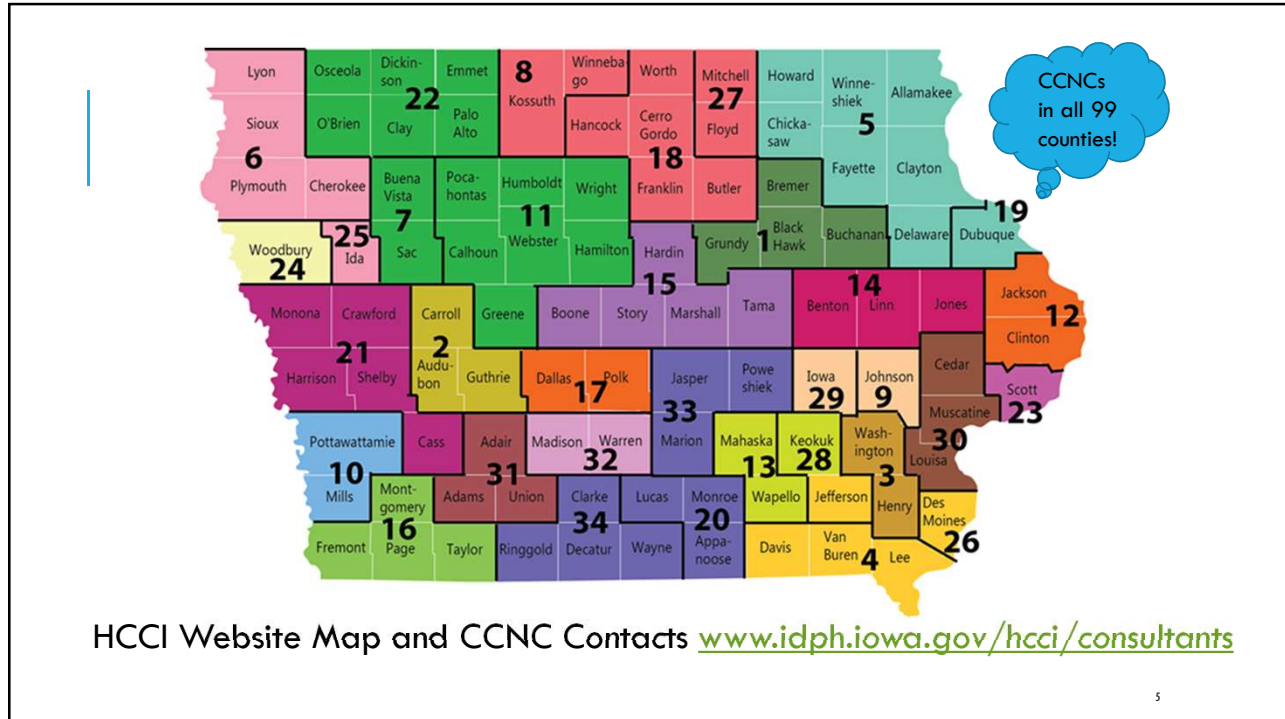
Lyon
Osceola
Dickinson
Emmet
8
Winnebago
Worth
Mitchell
Howard
Winneshiek
Allamakee
CCNCs in all 99 counties!
22
27
Sioux
O'Brien
Clay
Palo Alto
Kossuth
Hancock
Cerro Gordo
Floyd
Chickasaw
5
6
18
Plymouth
Cherokee
Buena Vista
Pocahontas
Humboldt
Wright
Franklin
Butler
Bremer
Fayette
Clayton
7
11
19
Woodbury
25
Ida
Sac
Calhoun
Webster
Hamilton
Hardin
Grundy
1
Black Hawk
Buchanan
Delaware
Dubuque
24
15
14
Monona
Crawford
Carroll
Greene
Boone
Story
Marshall
Tama
Benton
Linn
Jones
Jackson
12
Clinton
21
2
Harrison
Shelby
Audubon
Guthrie
Dallas
Polk
17
Jasper
Poweshiek
Iowa
Johnson
Cedar
29
9
Scott
23
33
Muscatine
Pottawattamie
Cass
Adair
Madison
Warren
Marion
Mahaska
Keokuk
Washington
30
10
31
32
13
28
3
Louisa
Mills
Montgomery
Adams
Union
Clarke
Lucas
Monroe
Wapello
Jefferson
Henry
Des Moines
16
34
20
26
Fremont
Page
Taylor
Ringgold
Decatur
Wayne
Appanoose
Davis
Van Buren
4
Lee
HCCI Website Map and CCNC Contacts www.idph.iowa.gov/hcci/consultants
5